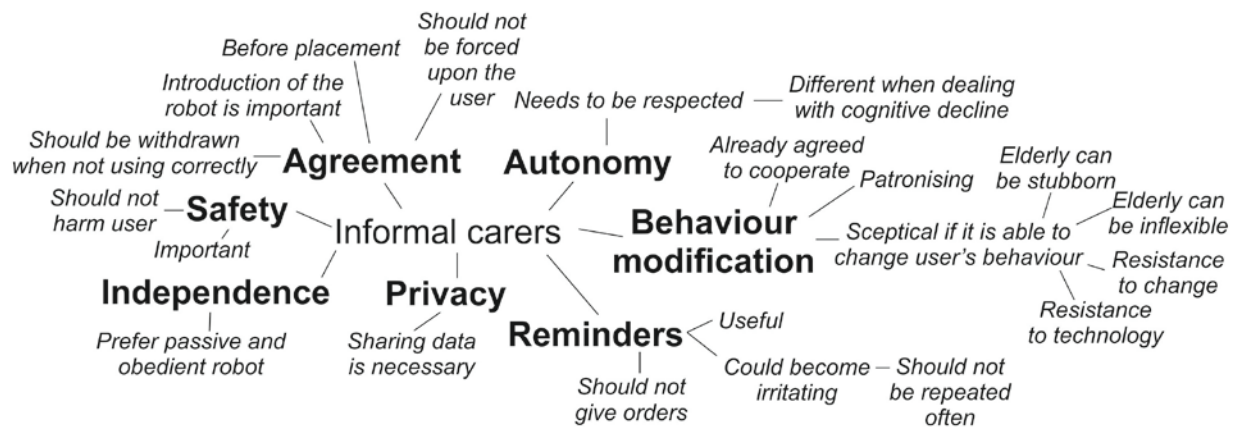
Informal carers

Agreement
Before placement
Should not be forced upon the user
Introduction of the robot is important
Should be withdrawn when not using correctly

Autonomy
Needs to be respected
Different when dealing with cognitive decline

Safety
Should not harm user
Important

Behaviour modification
Already agreed to cooperate
Patronising
Sceptical if it is able to change user's behaviour
Elderly can be stubborn
Elderly can be inflexible
Resistance to change
Resistance to technology

Independence
Prefer passive and obedient robot

Privacy
Sharing data is necessary

Reminders
Useful
Should not give orders
Could become irritating
Should not be repeated often